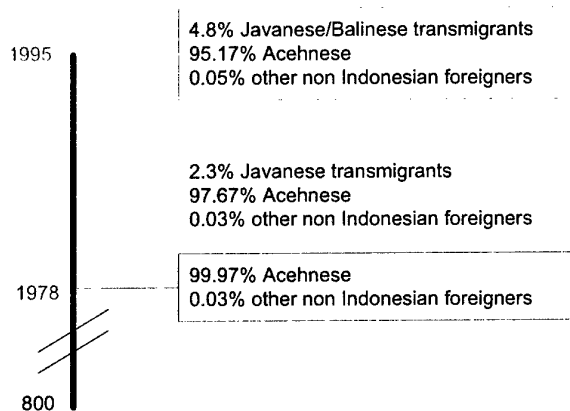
1995

4.8% Javanese/Balinese transmigrants
95.17% Acehnese
0.05% other non Indonesian foreigners

2.3% Javanese transmigrants
97.67% Acehnese
0.03% other non Indonesian foreigners

1978

99.97% Acehnese
0.03% other non Indonesian foreigners

800